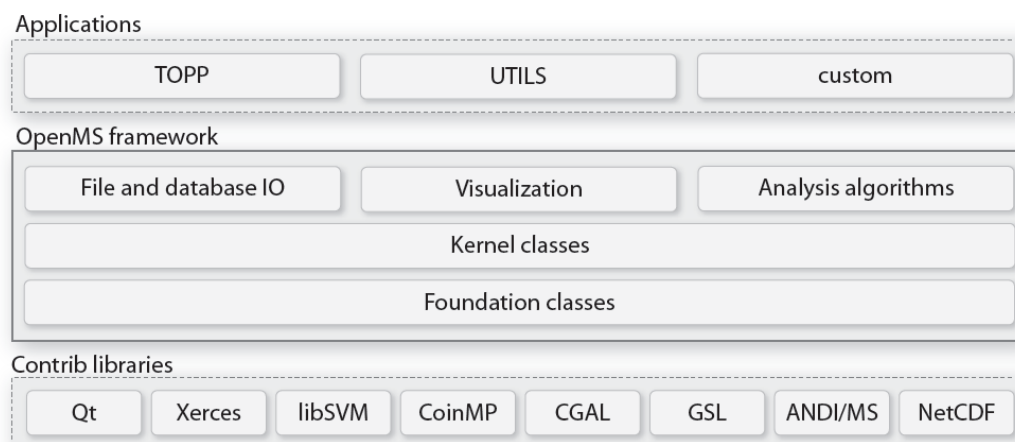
Applications

TOPP

UTILS

custom

OpenMS framework

File and database IO

Visualization

Analysis algorithms

Kernel classes

Foundation classes

Contrib libraries

Qt

Xerces

libSVM

CoinMP

CGAL

GSL

ANDI/MS

NetCDF